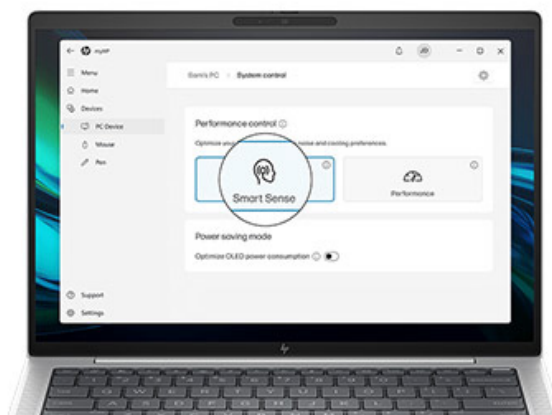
myHP

Menu

Home

Devices

PC Device

Mouse

Pen

Sam's PC > System control

Performance control

Optimize your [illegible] noise and cooling preferences.

Smart Sense

Performance

Power saving mode

Optimize OLED power consumption

Support

Settings